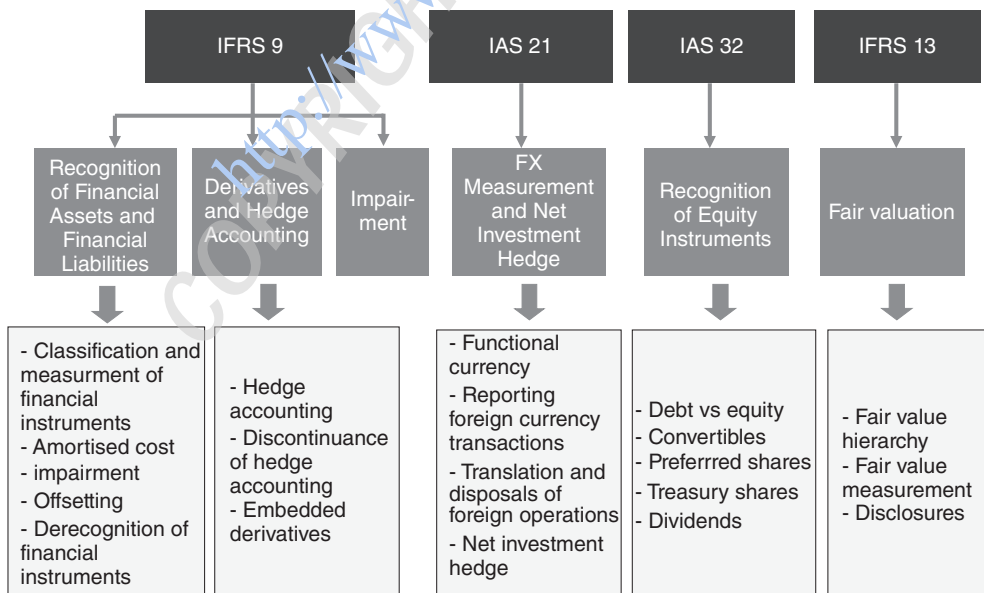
IFRS 9

IAS 21

IAS 32

IFRS 13

Recognition of Financial Assets and Financial Liabilities

Derivatives and Hedge Accounting

Impairment

FX Measurement and Net Investment Hedge

Recognition of Equity Instruments

Fair valuation

- Classification and measurment of financial instruments
- Amortised cost
- impairment
- Offsetting
- Derecognition of financial instruments

- Hedge accounting
- Discontinuance of hedge accounting
- Embedded derivatives

- Functional currency
- Reporting foreign currency transactions
- Translation and disposals of foreign operations
- Net investment hedge

- Debt vs equity
- Convertibles
- Preferrred shares
- Treasury shares
- Dividends

- Fair value hierarchy
- Fair value measurement
- Disclosures

http://www. COPYRIGHT